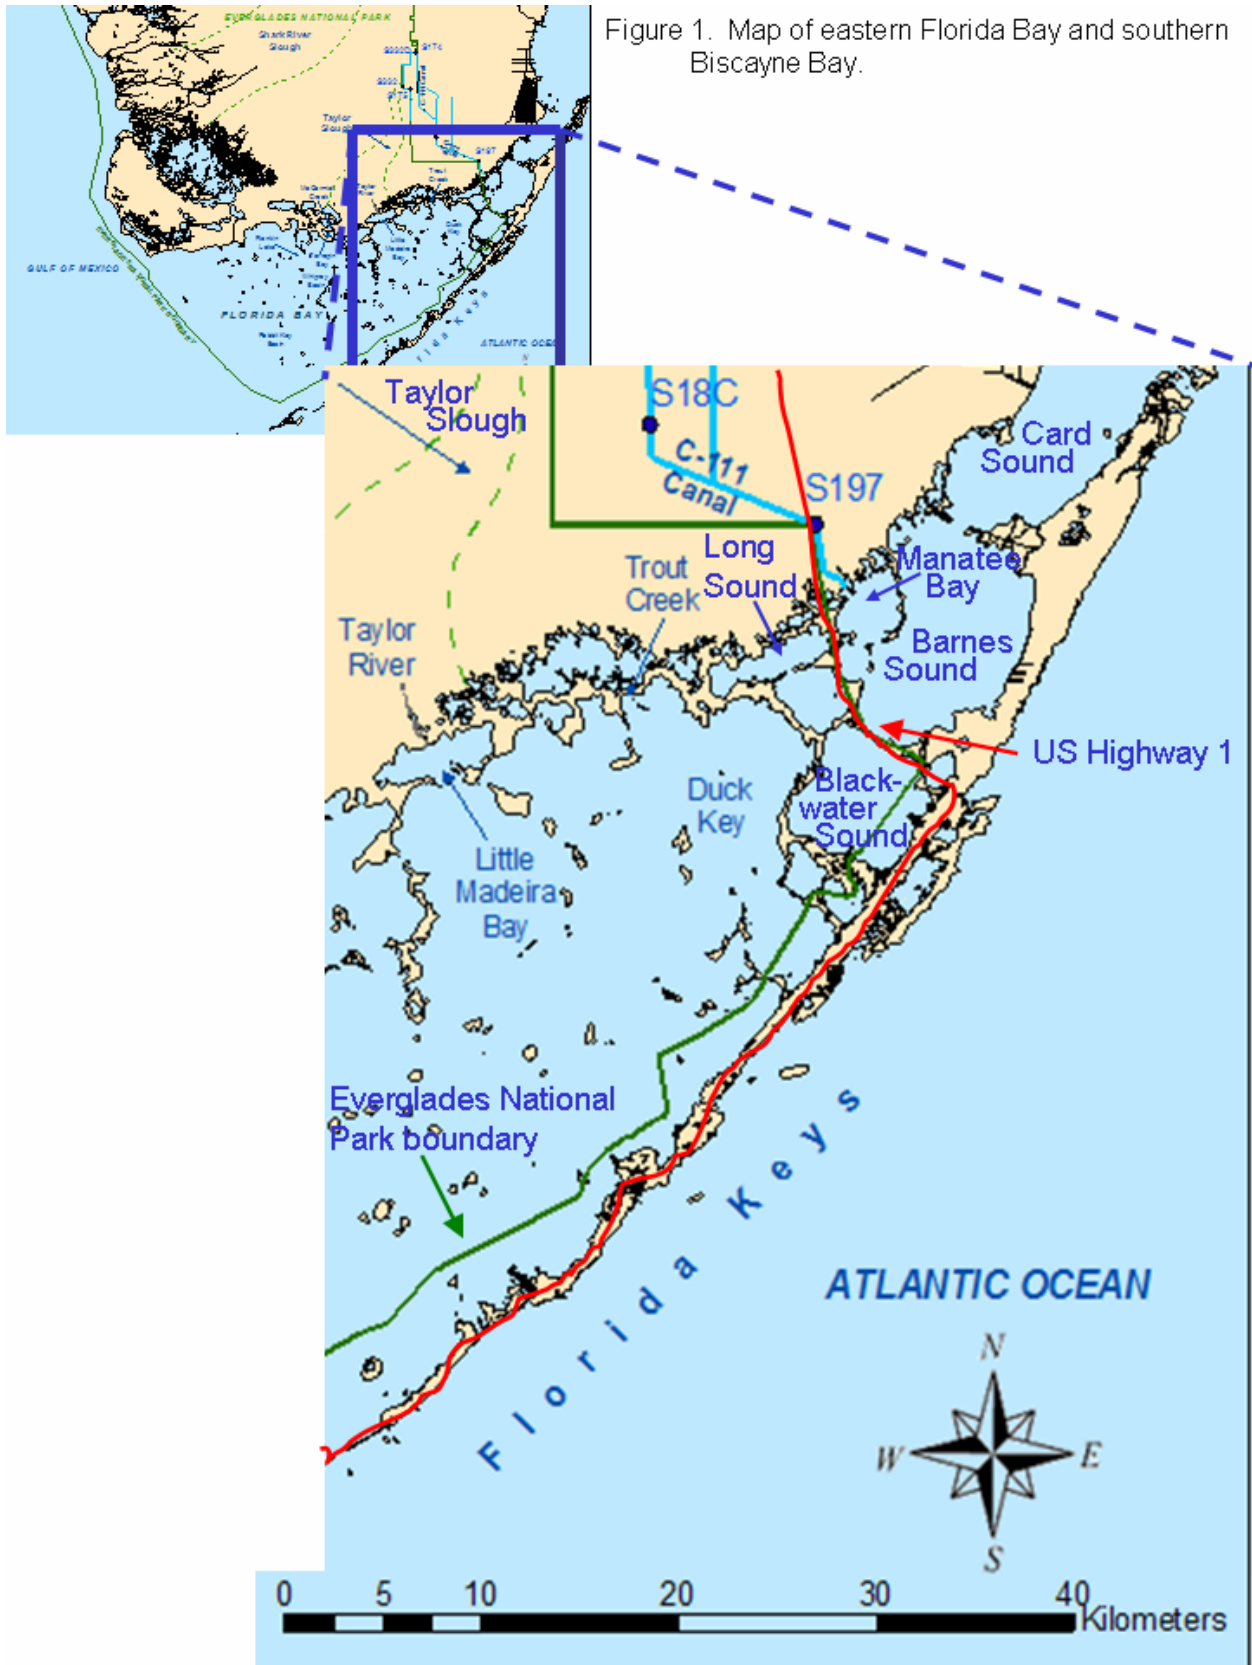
Figure 1. Map of eastern Florida Bay and southern Biscayne Bay.

EVERGLADES NATIONAL PARK
Shark River Slough
S18C
S174
S175
S332
Taylor Slough
S197
GULF OF MEXICO
FLORIDA BAY
ATLANTIC OCEAN
Florida Keys

Taylor Slough
S18C
C-111 Canal
S197
Card Sound
Long Sound
Trout Creek
Manatee Bay
Barnes Sound
Taylor River
US Highway 1
Black-water Sound
Duck Key
Little Madeira Bay
Everglades National Park boundary
Florida Keys
ATLANTIC OCEAN
N
W
E
S
0 5 10 20 30 40 Kilometers